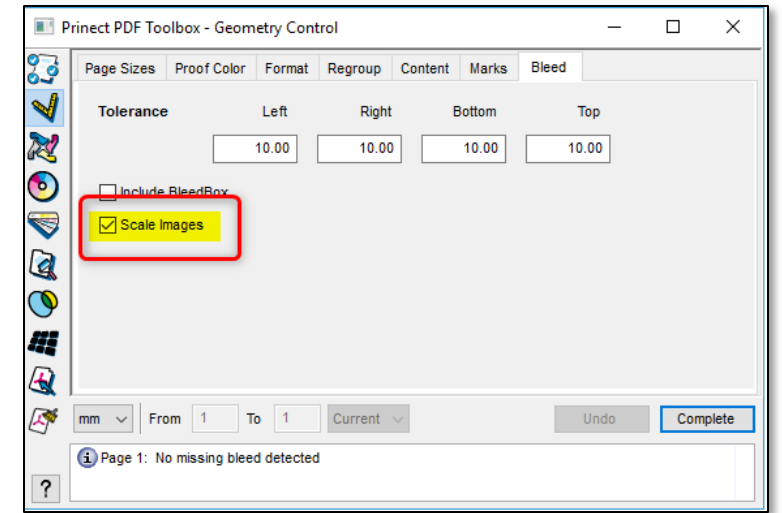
Prinect PDF Toolbox - Geometry Control

Page Sizes | Proof Color | Format | Regroup | Content | Marks | Bleed

| Tolerance | Left | Right | Bottom | Top |
|---|---|---|---|---|
| | 10.00 | 10.00 | 10.00 | 10.00 |

Include BleedBox

Scale Images

mm From 1 To 1 Current Undo Complete

Page 1: No missing bleed detected

?